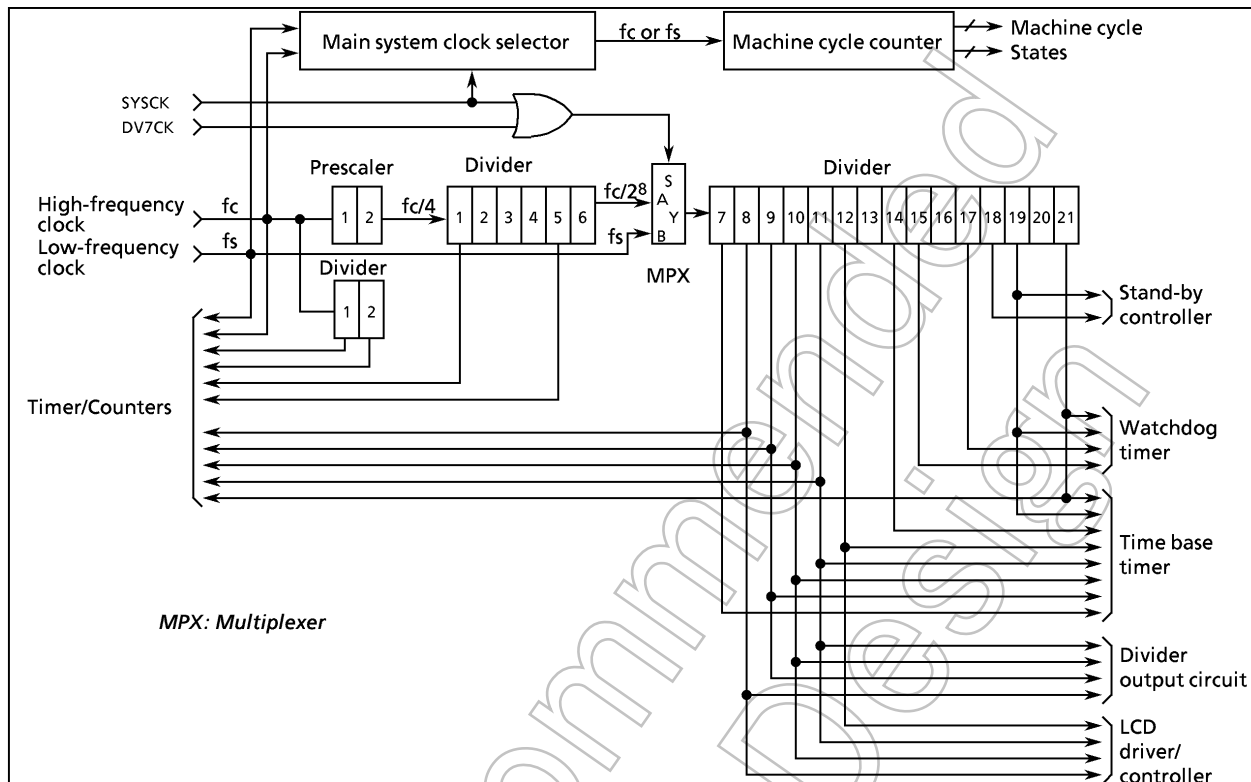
Main system clock selector

fc or fs

Machine cycle counter

Machine cycle
States

SYSCK
DV7CK

Prescaler

Divider

Divider

High-frequency clock

fc

1 2

fc/4

1 2 3 4 5 6

$fc/2^8$

S
A
Y
B

7 8 9 10 11 12 13 14 15 16 17 18 19 20 21

Low-frequency clock

fs

fs

MPX

Divider

1 2

Stand-by controller

Timer/Counters

Watchdog timer

Time base timer

MPX: Multiplexer

Divider output circuit

LCD driver/ controller

Not Recommended for New Design